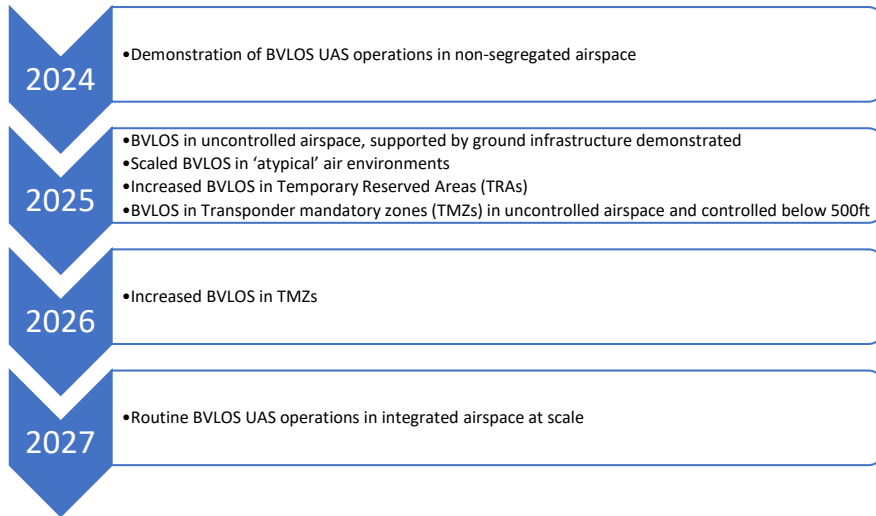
2024

•Demonstration of BVLOS UAS operations in non-segregated airspace

2025

•BVLOS in uncontrolled airspace, supported by ground infrastructure demonstrated
•Scaled BVLOS in 'atypical' air environments
•Increased BVLOS in Temporary Reserved Areas (TRAs)
•BVLOS in Transponder mandatory zones (TMZs) in uncontrolled airspace and controlled below 500ft

2026

•Increased BVLOS in TMZs

2027

•Routine BVLOS UAS operations in integrated airspace at scale